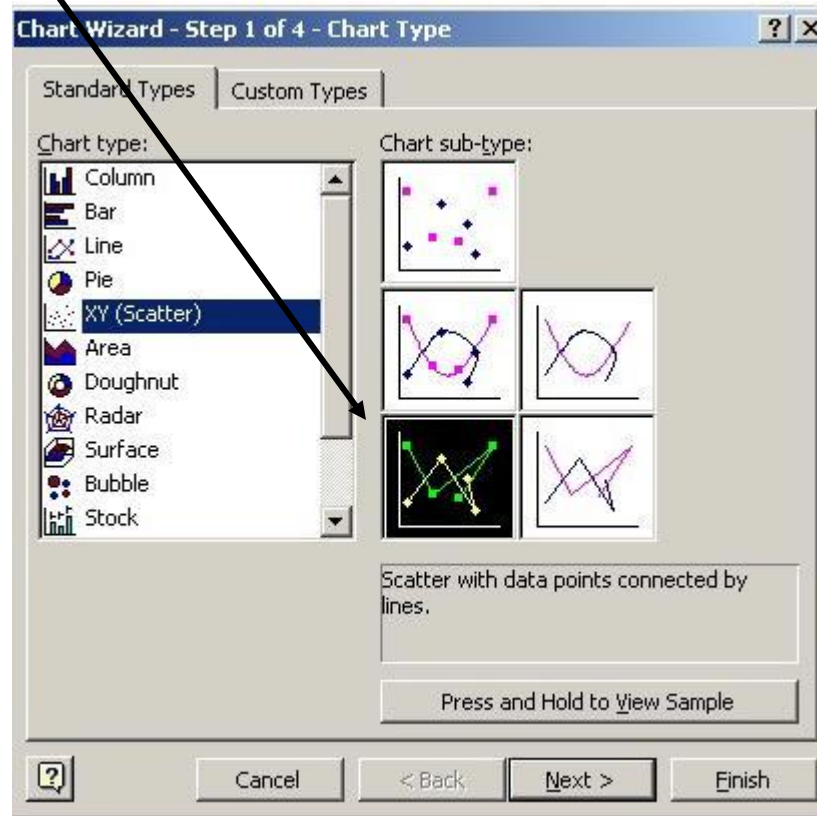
Chart Wizard - Step 1 of 4 - Chart Type

?

X

Standard Types

Custom Types

Chart type:

Column

Bar

Line

Pie

XY (Scatter)

Area

Doughnut

Radar

Surface

Bubble

Stock

Chart sub-type:

Scatter with data points connected by lines.

Press and Hold to View Sample

?

Cancel

< Back

Next >

Finish